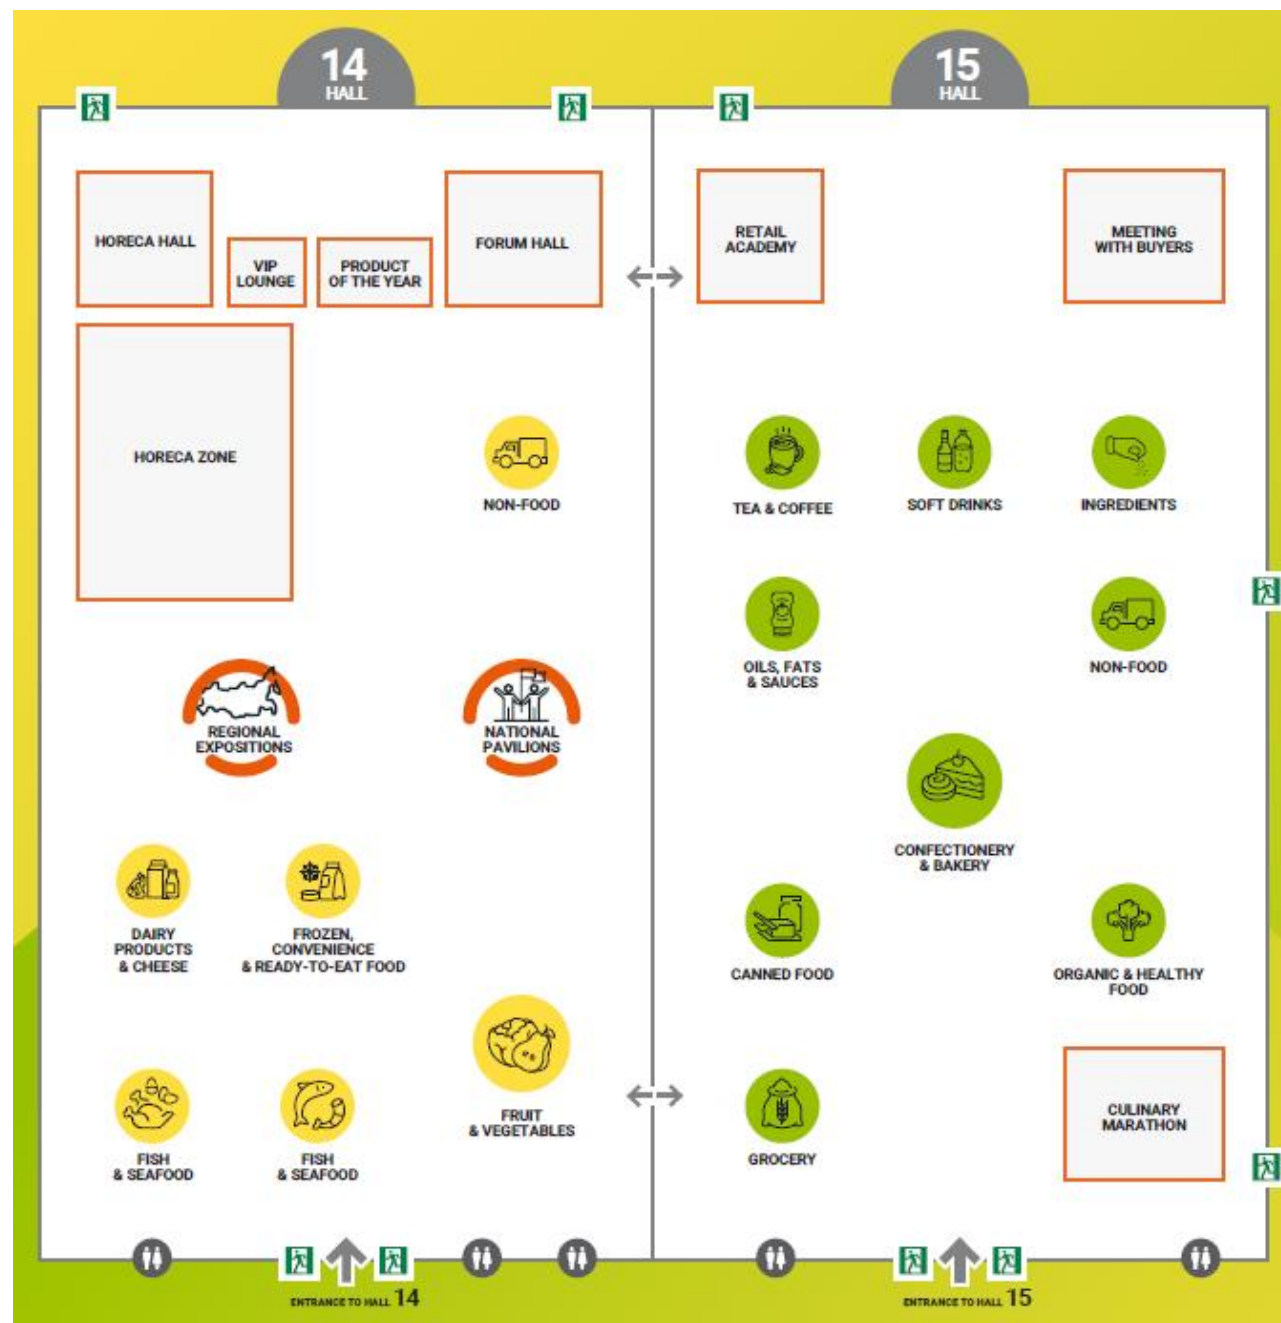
14
HALL

15
HALL

HORECA HALL

VIP LOUNGE

PRODUCT OF THE YEAR

FORUM HALL

RETAIL ACADEMY

MEETING WITH BUYERS

HORECA ZONE

NON-FOOD

TEA & COFFEE

SOFT DRINKS

INGREDIENTS

OILS, FATS & SAUCES

NON-FOOD

REGIONAL EXPOSITIONS

NATIONAL PAVILIONS

CONFECTIONERY & BAKERY

DAIRY PRODUCTS & CHEESE

FROZEN, CONVENIENCE & READY-TO-EAT FOOD

CANNED FOOD

ORGANIC & HEALTHY FOOD

FRUIT & VEGETABLES

FISH & SEAFOOD

FISH & SEAFOOD

GROCERY

CULINARY MARATHON

ENTRANCE TO HALL 14

ENTRANCE TO HALL 15